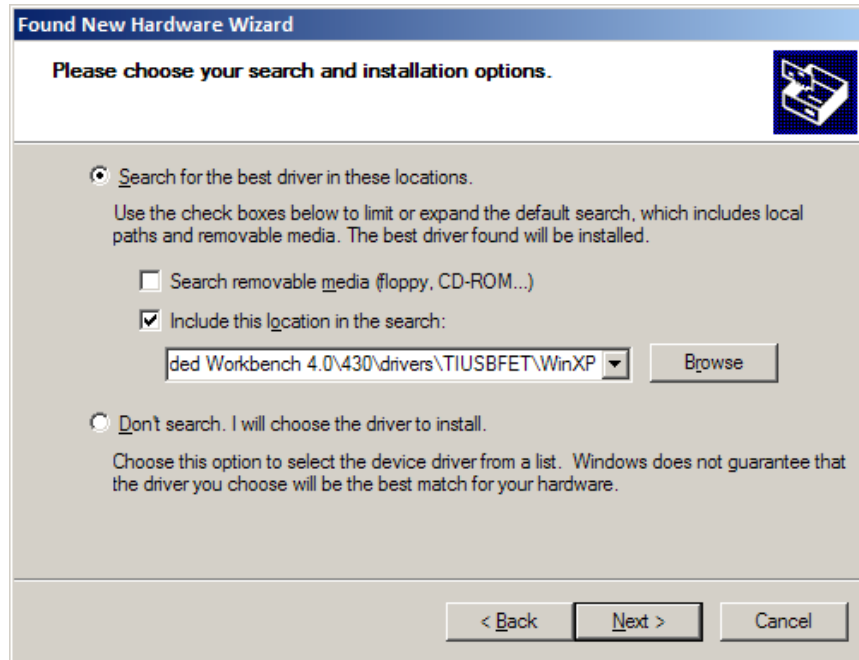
Found New Hardware Wizard

Please choose your search and installation options.

Search for the best driver in these locations.

Use the check boxes below to limit or expand the default search, which includes local paths and removable media. The best driver found will be installed.

Search removable media (floppy, CD-ROM...)

Include this location in the search:

ded Workbench 4.0\430\drivers\TIUSBFET\WinXP

Browse

Don't search. I will choose the driver to install.

Choose this option to select the device driver from a list. Windows does not guarantee that the driver you choose will be the best match for your hardware.

< Back

Next >

Cancel